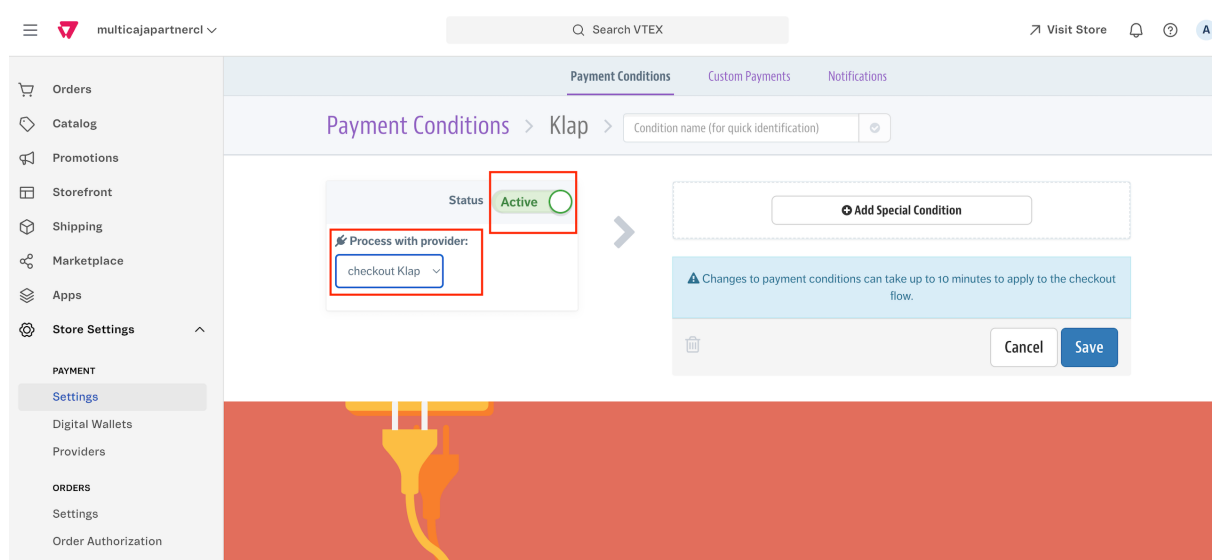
multicajapartnercl

Search VTEX

Visit Store

A

Orders
Catalog
Promotions
Storefront
Shipping
Marketplace
Apps
Store Settings

PAYMENT
Settings
Digital Wallets
Providers

ORDERS
Settings
Order Authorization

Payment Conditions Custom Payments Notifications

Payment Conditions > Klap > Condition name (for quick identification)

Status Active

Process with provider:
checkout Klap

Add Special Condition

Changes to payment conditions can take up to 10 minutes to apply to the checkout flow.

Cancel Save